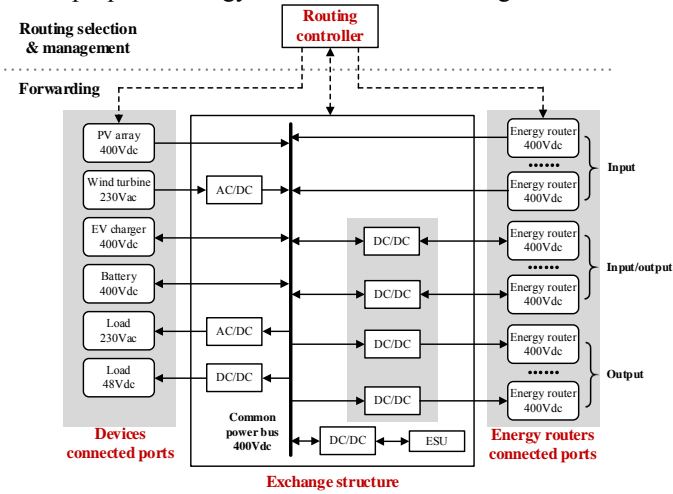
Routing selection & management

Routing controller

Forwarding

PV array 400Vdc

Wind turbine 230Vac

AC/DC

EV charger 400Vdc

Battery 400Vdc

Load 230Vac

AC/DC

Load 48Vdc

DC/DC

DC/DC

DC/DC

DC/DC

DC/DC

Common power bus 400Vdc

DC/DC

ESU

Energy router 400Vdc

••••••

Energy router 400Vdc

Input

Energy router 400Vdc

••••••

Energy router 400Vdc

Input/output

Energy router 400Vdc

••••••

Energy router 400Vdc

Output

Devices connected ports

Exchange structure

Energy routers connected ports